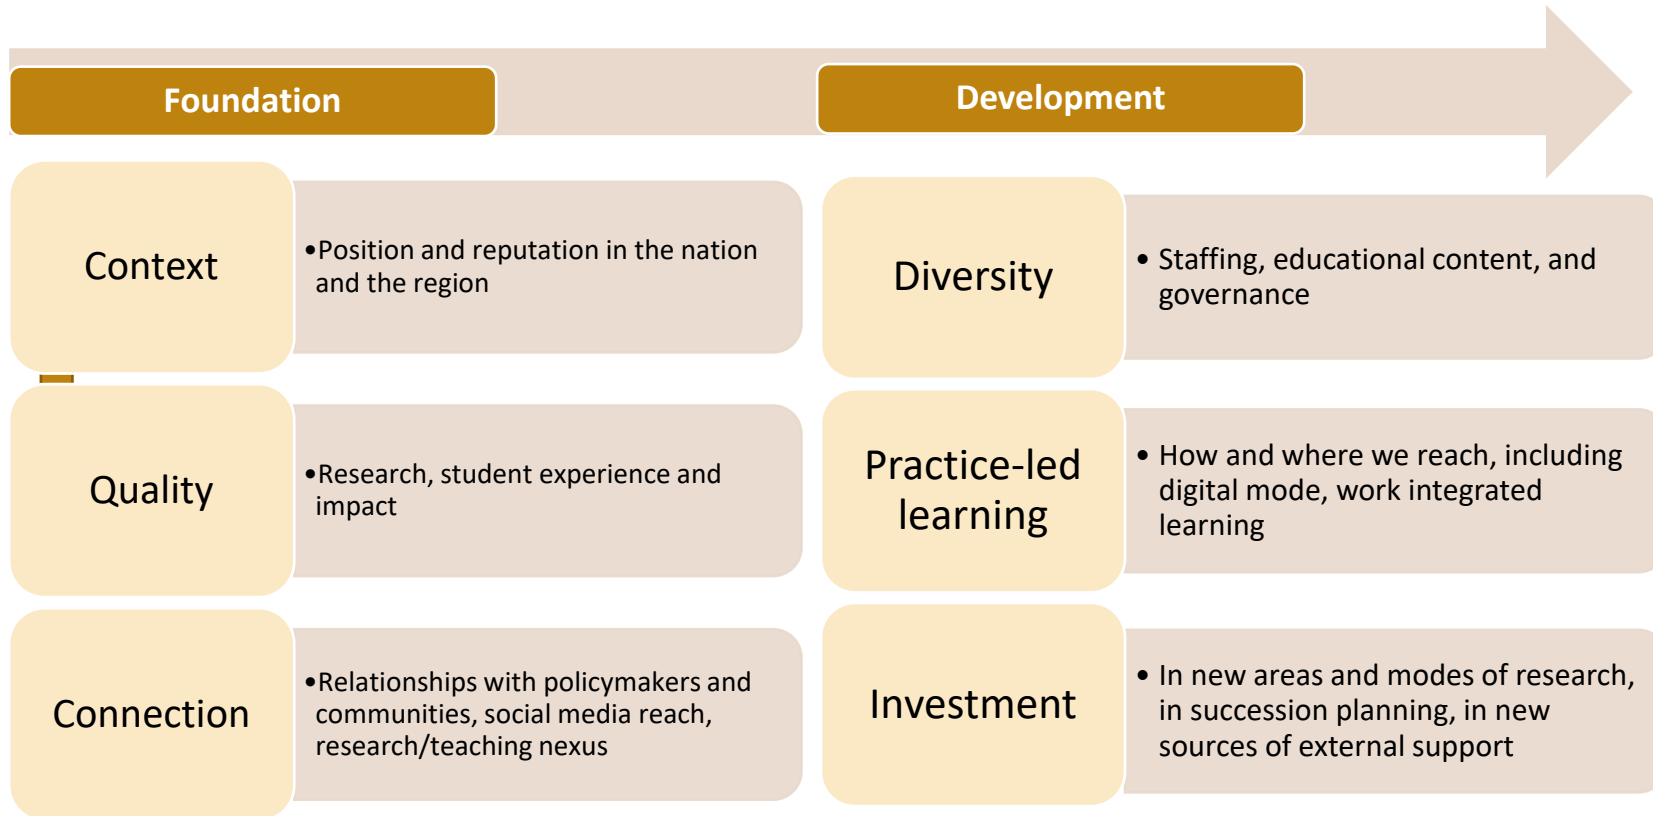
Foundation

Context

•Position and reputation in the nation and the region

Quality

•Research, student experience and impact

Connection

•Relationships with policymakers and communities, social media reach, research/teaching nexus

Development

Diversity

• Staffing, educational content, and governance

Practice-led learning

• How and where we reach, including digital mode, work integrated learning

Investment

• In new areas and modes of research, in succession planning, in new sources of external support